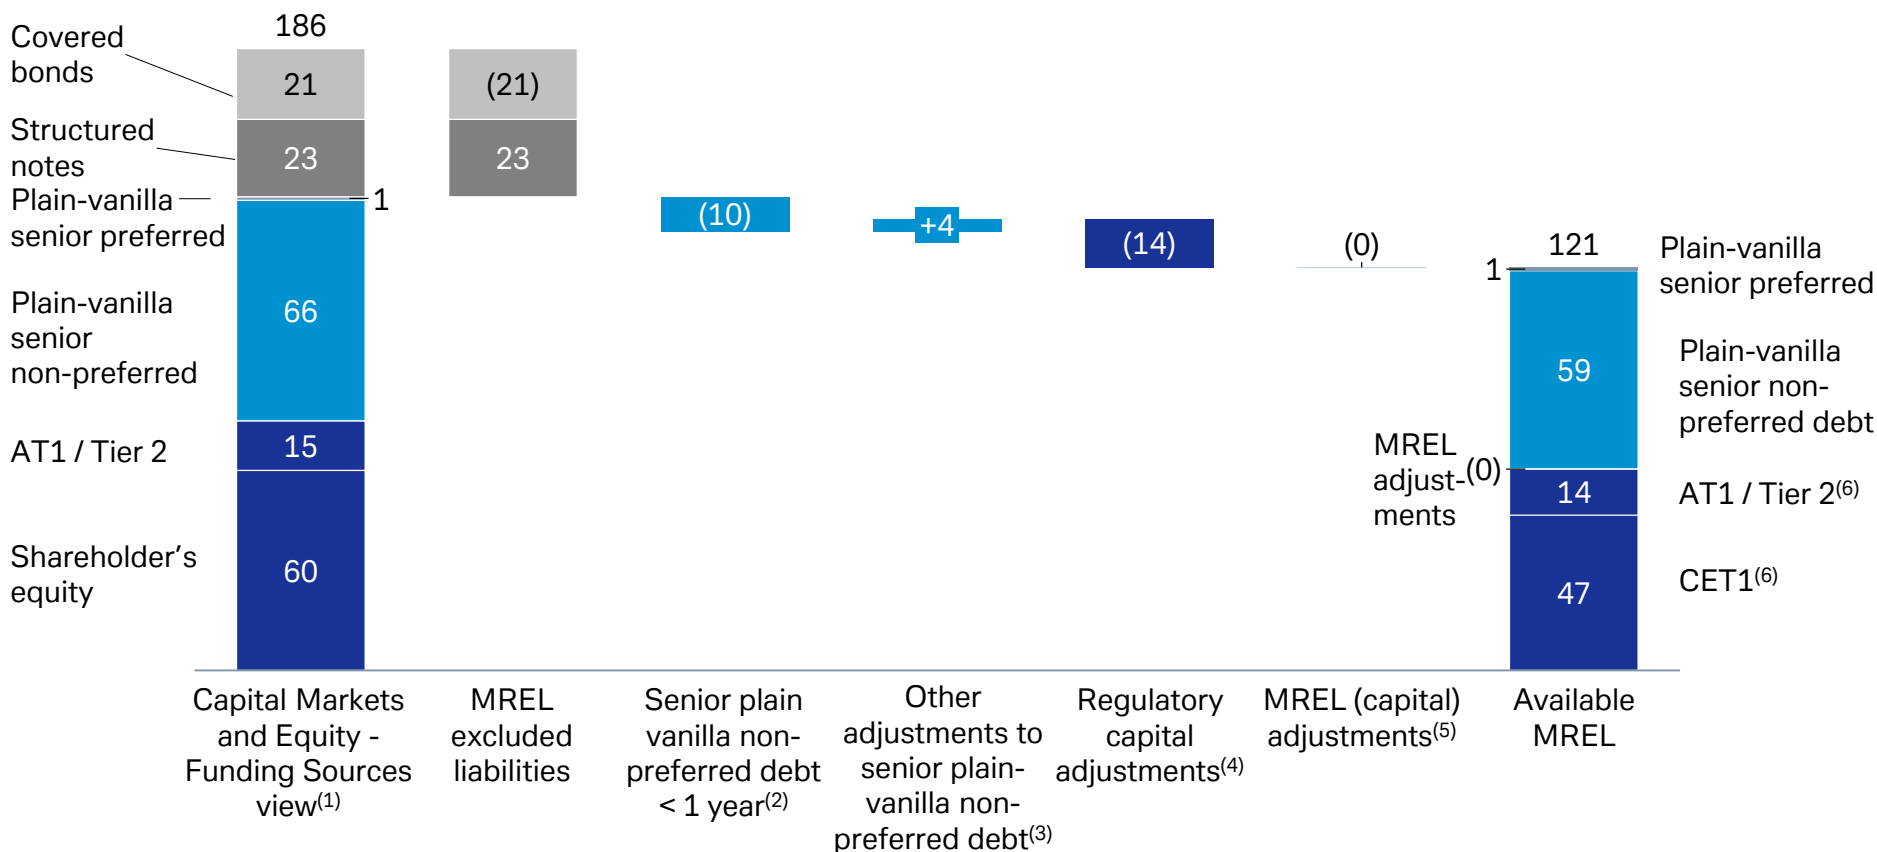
186

Covered bonds

Structured notes

Plain-vanilla senior preferred

Plain-vanilla senior non-preferred

AT1 / Tier 2

Shareholder’s equity

21

23

1

66

15

60

(21)

23

(10)

+4

(14)

(0)

121

1

59

MREL adjust-ments

(0)

14

47

Plain-vanilla senior preferred

Plain-vanilla senior non-preferred debt

AT1 / Tier 2$^{(6)}$

CET1$^{(6)}$

Capital Markets and Equity - Funding Sources view$^{(1)}$

MREL excluded liabilities

Senior plain vanilla non-preferred debt < 1 year$^{(2)}$

Other adjustments to senior plain-vanilla non-preferred debt$^{(3)}$

Regulatory capital adjustments$^{(4)}$

MREL (capital) adjustments$^{(5)}$

Available MREL